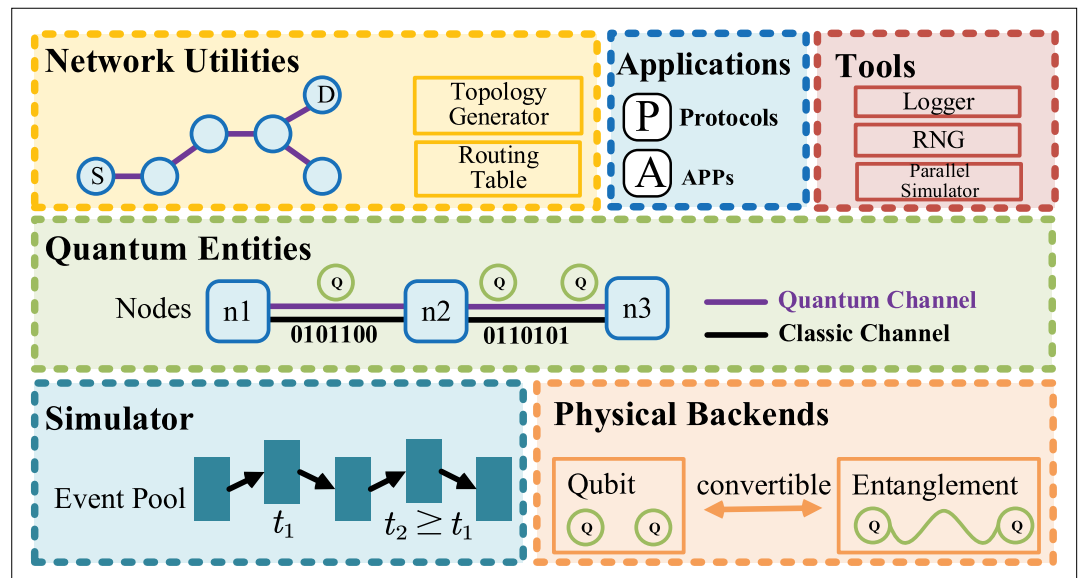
Network Utilities

D

S

Topology Generator

Routing Table

Applications

P Protocols

A APPs

Tools

Logger

RNG

Parallel Simulator

Quantum Entities

Q Q Q

Nodes n1 n2 n3

0101100 0110101

Quantum Channel

Classic Channel

Simulator

Event Pool

$t_1$

$t_2 \geq t_1$

Physical Backends

Qubit

Q Q

convertible

Entanglement

Q Q